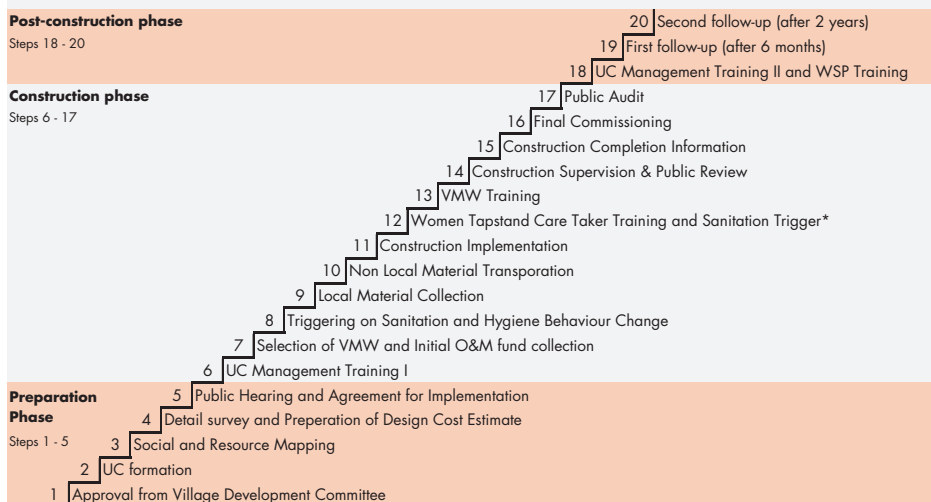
**Post-construction phase**
Steps 18 - 20

20 Second follow-up (after 2 years)
19 First follow-up (after 6 months)
18 UC Management Training II and WSP Training

**Construction phase**
Steps 6 - 17

17 Public Audit
16 Final Commissioning
15 Construction Completion Information
14 Construction Supervision & Public Review
13 VMW Training
12 Women Tapstand Care Taker Training and Sanitation Trigger*
11 Construction Implementation
10 Non Local Material Transporation
9 Local Material Collection
8 Triggering on Sanitation and Hygiene Behaviour Change
7 Selection of VMW and Initial O&M fund collection
6 UC Management Training I

**Preparation Phase**
Steps 1 - 5

5 Public Hearing and Agreement for Implementation
4 Detail survey and Preperation of Design Cost Estimate
3 Social and Resource Mapping
2 UC formation
1 Approval from Village Development Committee